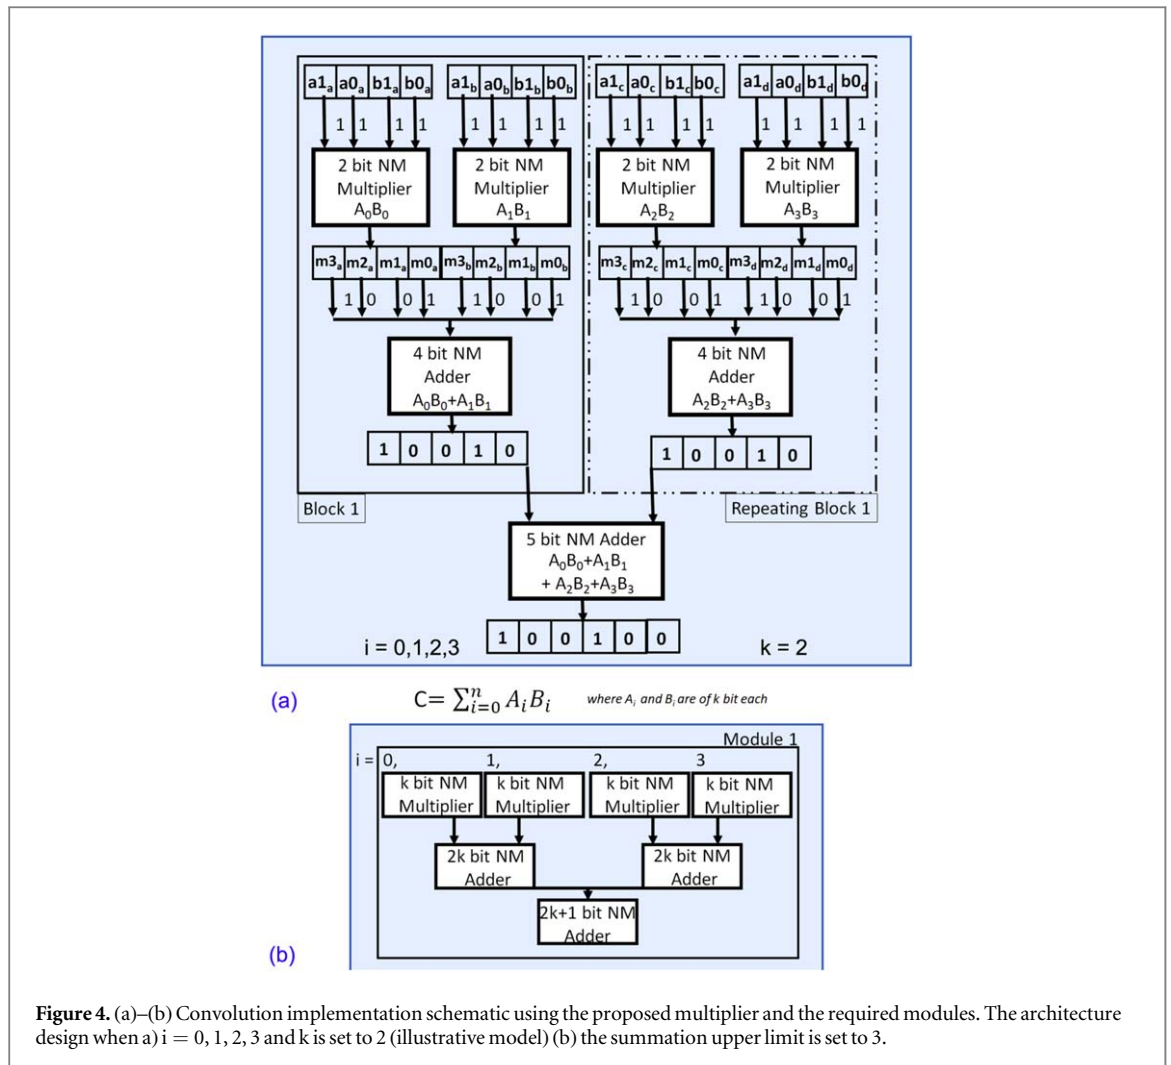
$a1_a$ $a0_a$ $b1_a$ $b0_a$

1 1 1 1

2 bit NM Multiplier $A_0B_0$

$a1_b$ $a0_b$ $b1_b$ $b0_b$

1 1 1 1

2 bit NM Multiplier $A_1B_1$

$m3_a$ $m2_a$ $m1_a$ $m0_a$ $m3_b$ $m2_b$ $m1_b$ $m0_b$

1 0 0 1 1 0 0 1

4 bit NM Adder $A_0B_0+A_1B_1$

| 1 | 0 | 0 | 1 | 0 |
|---|---|---|---|---|

Block 1

$a1_c$ $a0_c$ $b1_c$ $b0_c$

1 1 1 1

2 bit NM Multiplier $A_2B_2$

$a1_d$ $a0_d$ $b1_d$ $b0_d$

1 1 1 1

2 bit NM Multiplier $A_3B_3$

$m3_c$ $m2_c$ $m1_c$ $m0_c$ $m3_d$ $m2_d$ $m1_d$ $m0_d$

1 0 0 1 1 0 0 1

4 bit NM Adder $A_2B_2+A_3B_3$

| 1 | 0 | 0 | 1 | 0 |
|---|---|---|---|---|

Repeating Block 1

5 bit NM Adder $A_0B_0+A_1B_1$ $+ A_2B_2+A_3B_3$

i = 0,1,2,3

| 1 | 0 | 0 | 1 | 0 | 0 |
|---|---|---|---|---|---|

k = 2

(a) $C= \sum_{i=0}^{n} A_i B_i$ where $A_i$ and $B_i$ are of k bit each

Module 1

i = 0, 1, 2, 3

k bit NM Multiplier

k bit NM Multiplier

k bit NM Multiplier

k bit NM Multiplier

2k bit NM Adder

2k bit NM Adder

2k+1 bit NM Adder

(b)

**Figure 4.** (a)–(b) Convolution implementation schematic using the proposed multiplier and the required modules. The architecture design when a) i = 0, 1, 2, 3 and k is set to 2 (illustrative model) (b) the summation upper limit is set to 3.